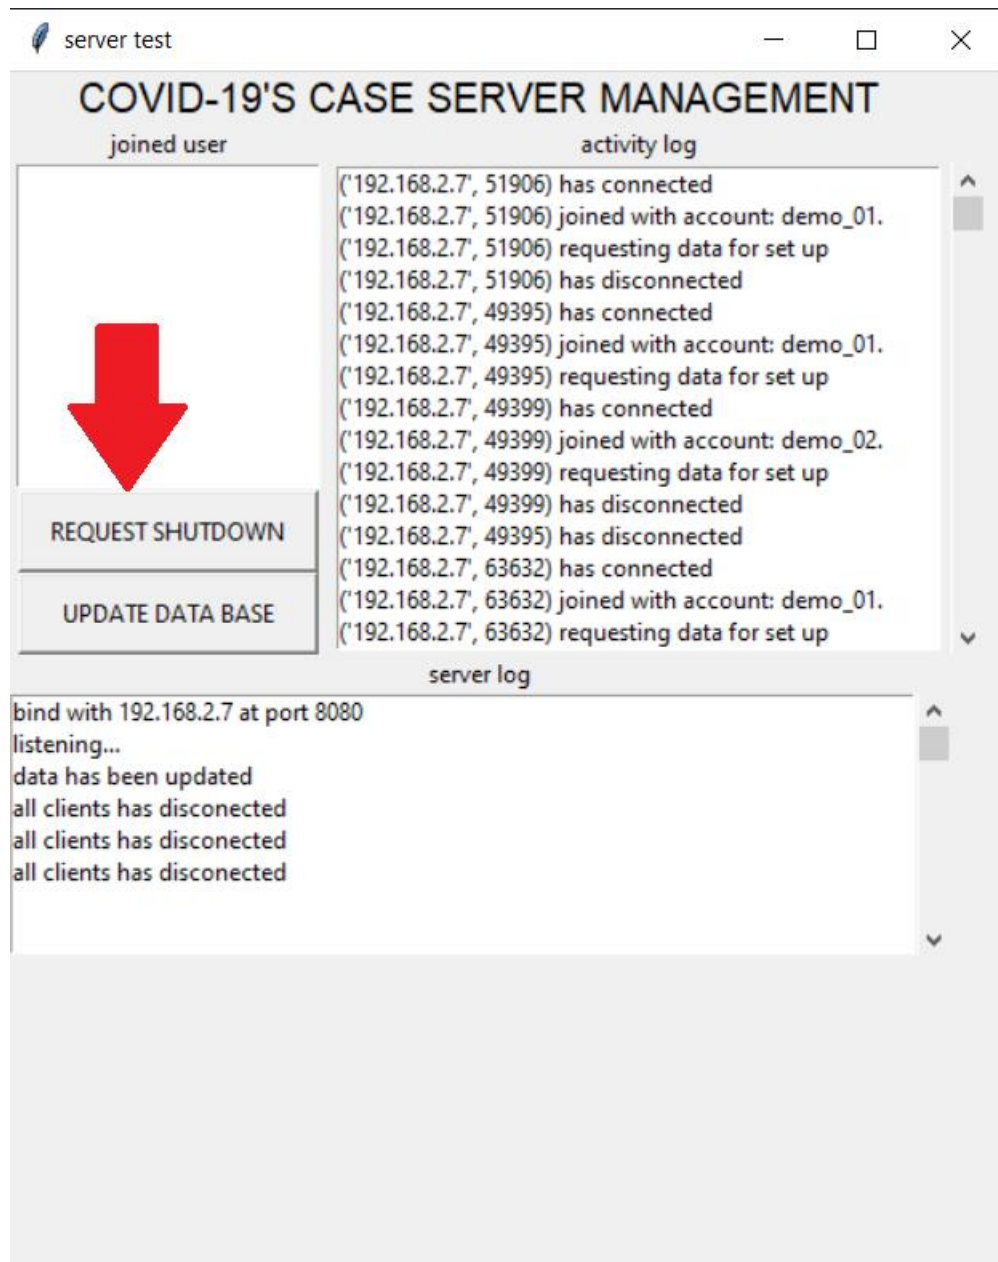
server test

COVID-19'S CASE SERVER MANAGEMENT

joined user

activity log

('192.168.2.7', 51906) has connected
('192.168.2.7', 51906) joined with account: demo_01.
('192.168.2.7', 51906) requesting data for set up
('192.168.2.7', 51906) has disconnected
('192.168.2.7', 49395) has connected
('192.168.2.7', 49395) joined with account: demo_01.
('192.168.2.7', 49395) requesting data for set up
('192.168.2.7', 49399) has connected
('192.168.2.7', 49399) joined with account: demo_02.
('192.168.2.7', 49399) requesting data for set up
('192.168.2.7', 49399) has disconnected
('192.168.2.7', 49395) has disconnected
('192.168.2.7', 63632) has connected
('192.168.2.7', 63632) joined with account: demo_01.
('192.168.2.7', 63632) requesting data for set up

REQUEST SHUTDOWN

UPDATE DATA BASE

server log

bind with 192.168.2.7 at port 8080
listening...
data has been updated
all clients has disconected
all clients has disconected
all clients has disconected